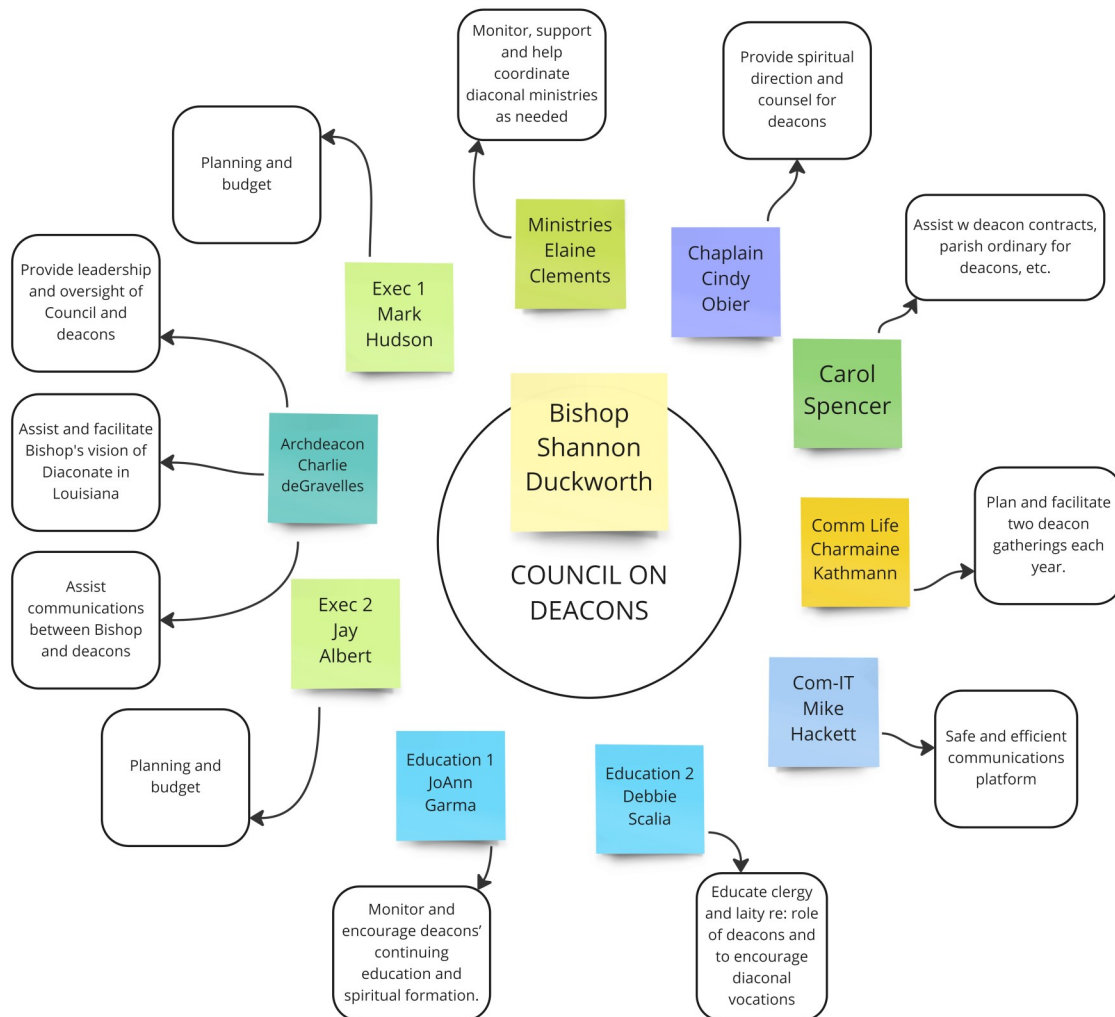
Bishop Shannon Duckworth

COUNCIL ON DEACONS

Monitor, support and help coordinate diaconal ministries as needed

Ministries Elaine Clements

Provide spiritual direction and counsel for deacons

Chaplain Cindy Obier

Planning and budget

Exec 1 Mark Hudson

Assist w deacon contracts, parish ordinary for deacons, etc.

Carol Spencer

Provide leadership and oversight of Council and deacons

Assist and facilitate Bishop's vision of Diaconate in Louisiana

Archdeacon Charlie deGravelles

Assist communications between Bishop and deacons

Exec 2 Jay Albert

Planning and budget

Comm Life Charmaine Kathmann

Plan and facilitate two deacon gatherings each year.

Com-IT Mike Hackett

Safe and efficient communications platform

Education 1 JoAnn Garma

Monitor and encourage deacons' continuing education and spiritual formation.

Education 2 Debbie Scalia

Educate clergy and laity re: role of deacons and to encourage diaconal vocations